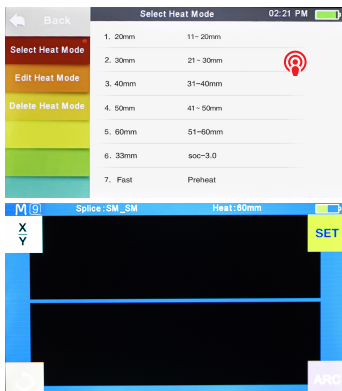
Back

Select Heat Mode

Edit Heat Mode

Delete Heat Mode

Select Heat Mode 02:21 PM

| | |
|---|---|
| 1. 20mm | 11~20mm |
| 2. 30mm | 21~30mm |
| 3. 40mm | 31~40mm |
| 4. 50mm | 41~50mm |
| 5. 60mm | 51~60mm |
| 6. 33mm | soc-3.0 |
| 7. Fast | Preheat |

M 9 Splice:SM_SM Heat:60mm

X
Y

SET

ARC